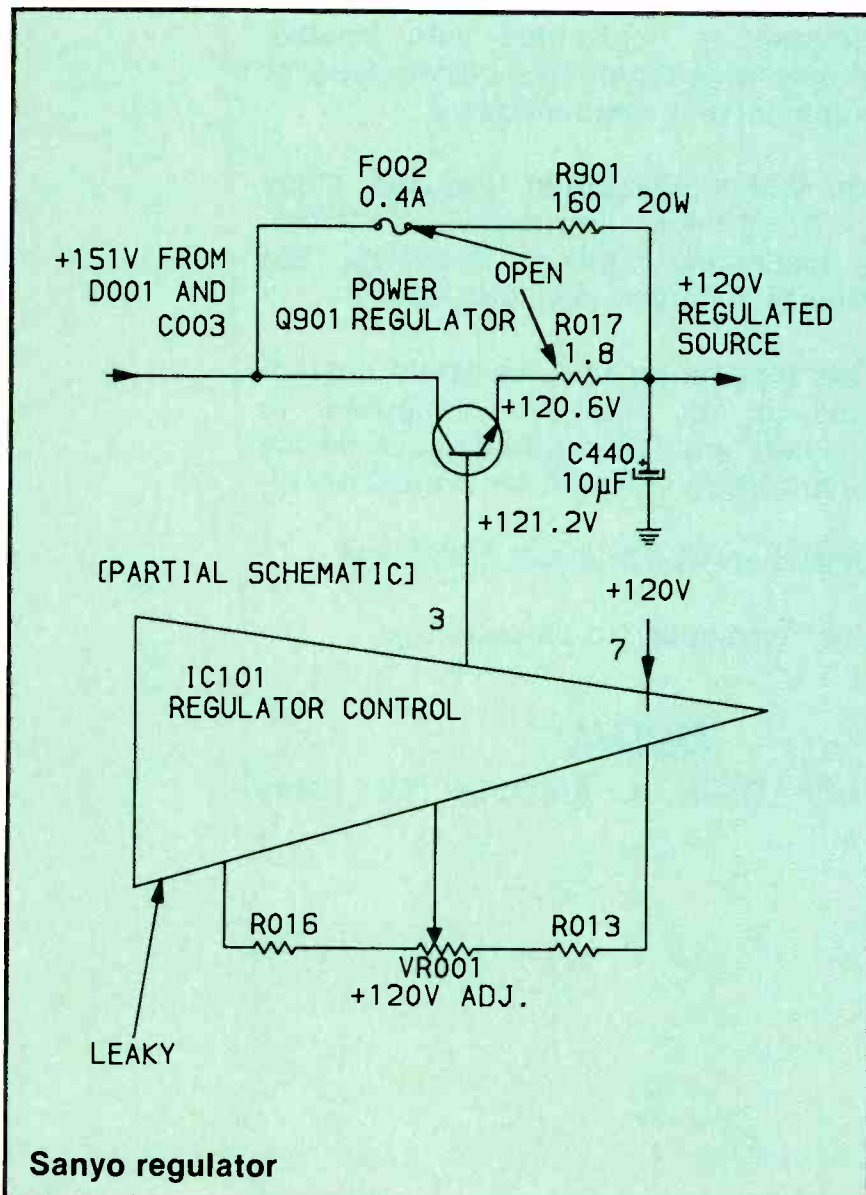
F002
0.4A

R901
160 20W

+151V FROM
D001 AND
C003

OPEN

POWER
Q901 REGULATOR

+120V
REGULATED
SOURCE

R017
1.8

+120.6V

C440
10µF

+121.2V

[PARTIAL SCHEMATIC]

+120V

3

7

IC101
REGULATOR CONTROL

R016

R013

VR001
+120V ADJ.

LEAKY

Sanyo regulator